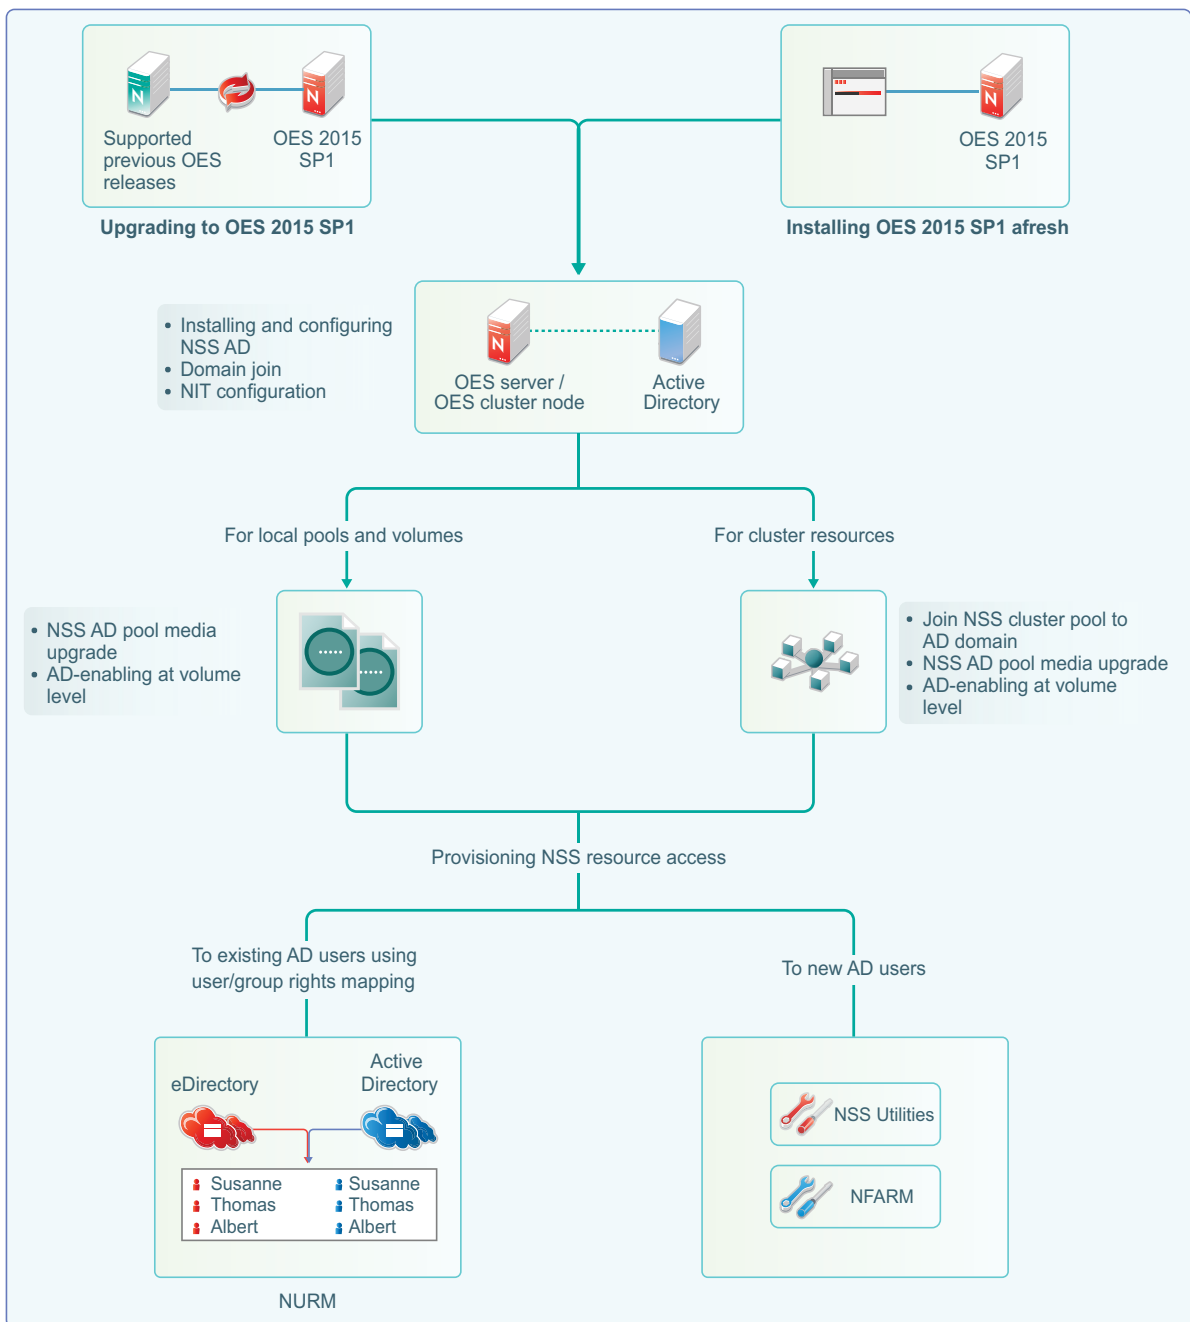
Supported previous OES releases

OES 2015 SP1

Upgrading to OES 2015 SP1

OES 2015 SP1

Installing OES 2015 SP1 afresh

• Installing and configuring NSS AD
• Domain join
• NIT configuration

OES server / OES cluster node

Active Directory

For local pools and volumes

For cluster resources

• NSS AD pool media upgrade
• AD-enabling at volume level

• Join NSS cluster pool to AD domain
• NSS AD pool media upgrade
• AD-enabling at volume level

Provisioning NSS resource access

To existing AD users using user/group rights mapping

To new AD users

eDirectory

Active Directory

| Susanne | Susanne |
|---|---|
| Thomas | Thomas |
| Albert | Albert |

NURM

NSS Utilities

NFARM